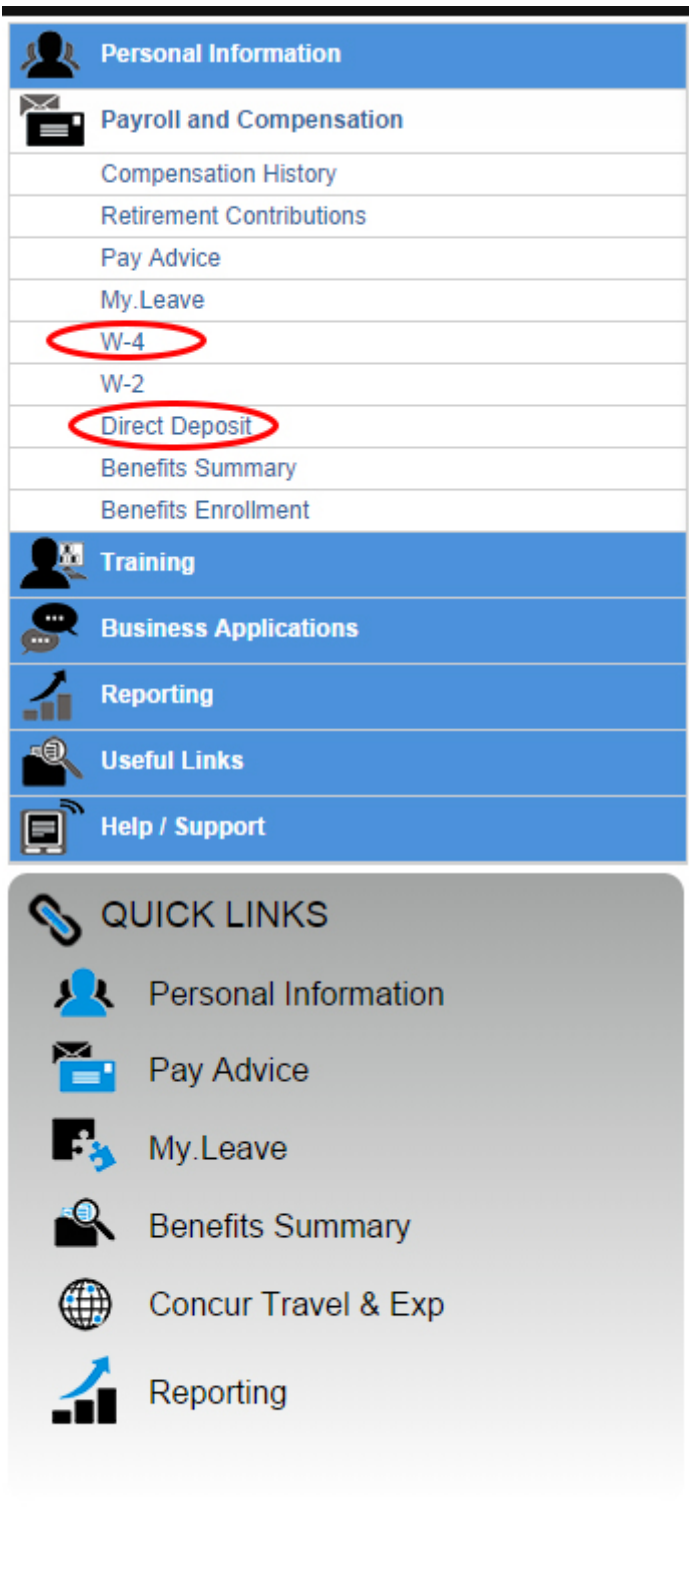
Personal Information

Payroll and Compensation

Compensation History

Retirement Contributions

Pay Advice

My.Leave

W-4

W-2

Direct Deposit

Benefits Summary

Benefits Enrollment

Training

Business Applications

Reporting

Useful Links

Help / Support

QUICK LINKS

Personal Information

Pay Advice

My.Leave

Benefits Summary

Concur Travel & Exp

Reporting